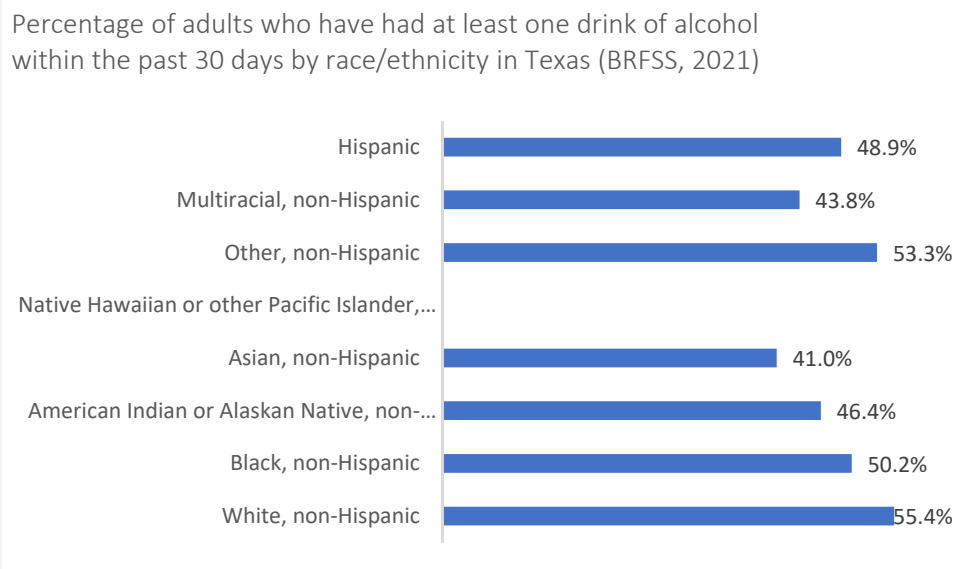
Percentage of adults who have had at least one drink of alcohol within the past 30 days by race/ethnicity in Texas (BRFSS, 2021)

Hispanic 48.9%
Multiracial, non-Hispanic 43.8%
Other, non-Hispanic 53.3%
Native Hawaiian or other Pacific Islander,…
Asian, non-Hispanic 41.0%
American Indian or Alaskan Native, non-… 46.4%
Black, non-Hispanic 50.2%
White, non-Hispanic 55.4%